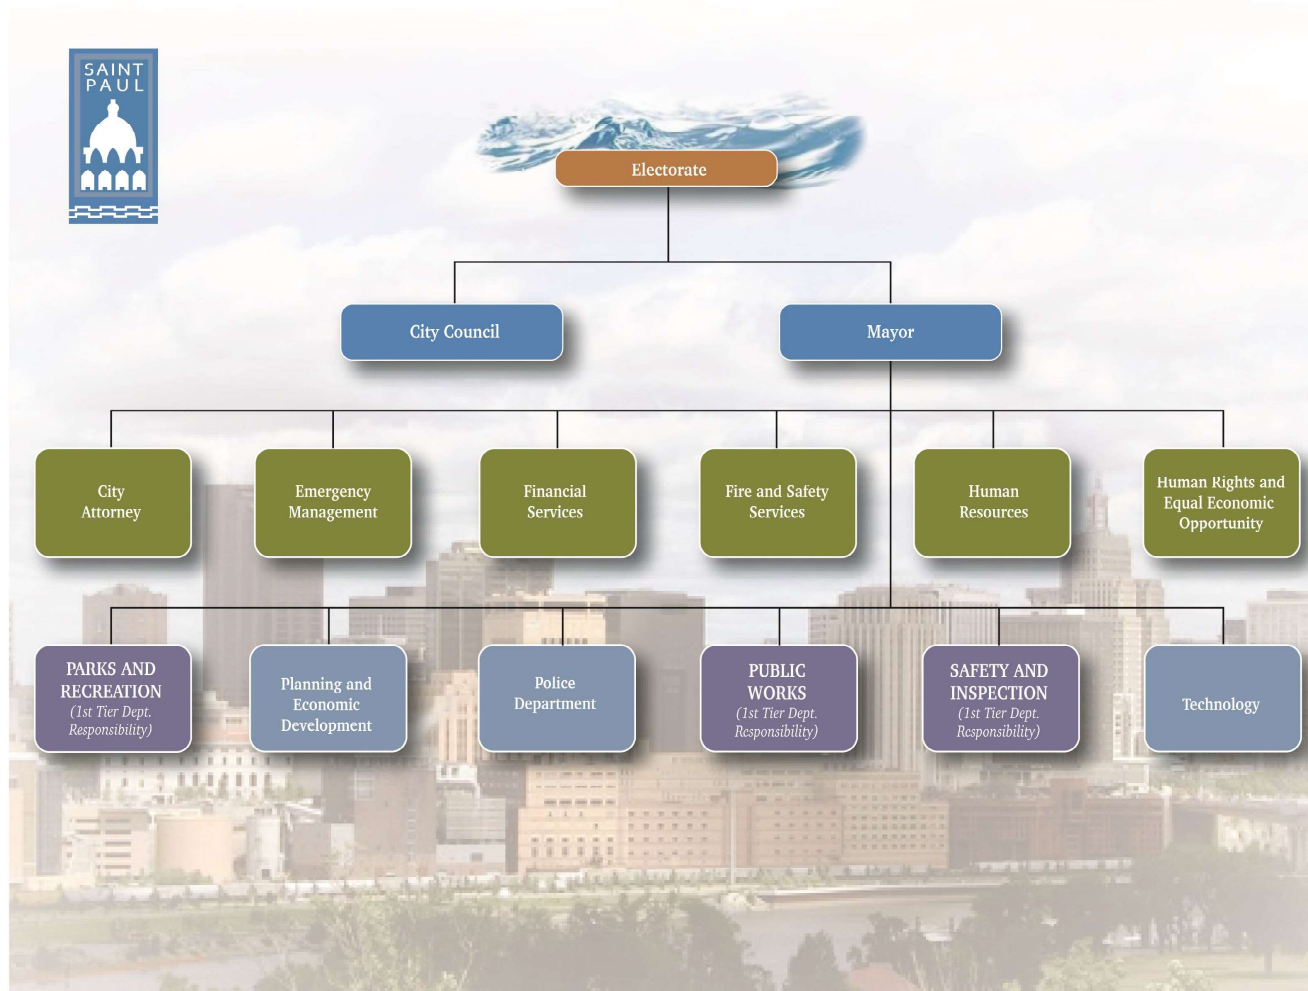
SAINT PAUL

Electorate

City Council

Mayor

City Attorney

Emergency Management

Financial Services

Fire and Safety Services

Human Resources

Human Rights and Equal Economic Opportunity

PARKS AND RECREATION (1st Tier Dept. Responsibility)

Planning and Economic Development

Police Department

PUBLIC WORKS (1st Tier Dept. Responsibility)

SAFETY AND INSPECTION (1st Tier Dept. Responsibility)

Technology